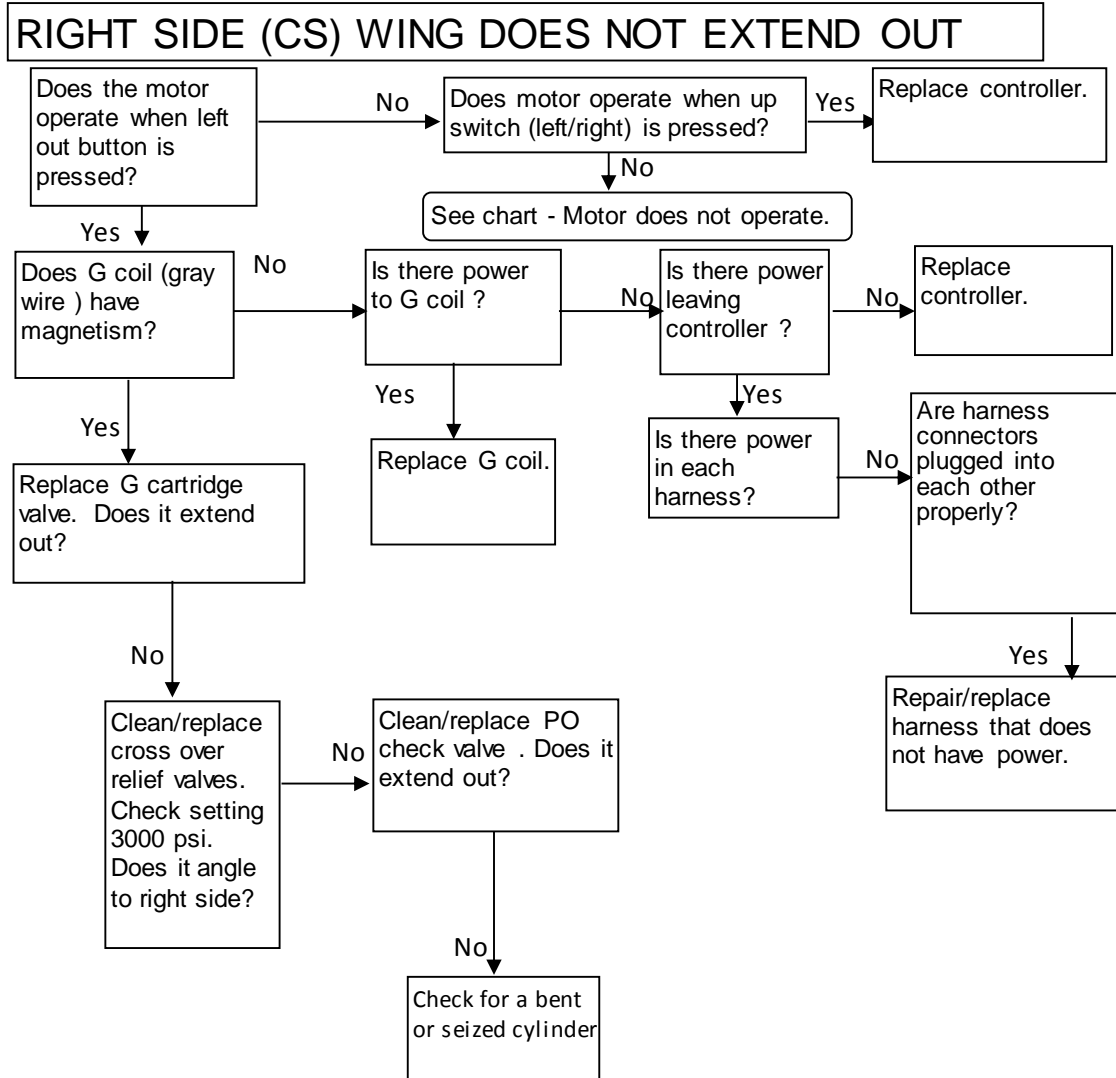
RIGHT SIDE (CS) WING DOES NOT EXTEND OUT

Does the motor operate when left out button is pressed?

No

Does motor operate when up switch (left/right) is pressed?

Yes

Replace controller.

No

See chart - Motor does not operate.

Yes

Does G coil (gray wire ) have magnetism?

No

Is there power to G coil ?

No

Is there power leaving controller ?

No

Replace controller.

Yes

Replace G coil.

Yes

Is there power in each harness?

No

Are harness connectors plugged into each other properly?

Yes

Replace G cartridge valve. Does it extend out?

Yes

Repair/replace harness that does not have power.

No

Clean/replace cross over relief valves. Check setting 3000 psi. Does it angle to right side?

No

Clean/replace PO check valve . Does it extend out?

No

Check for a bent or seized cylinder